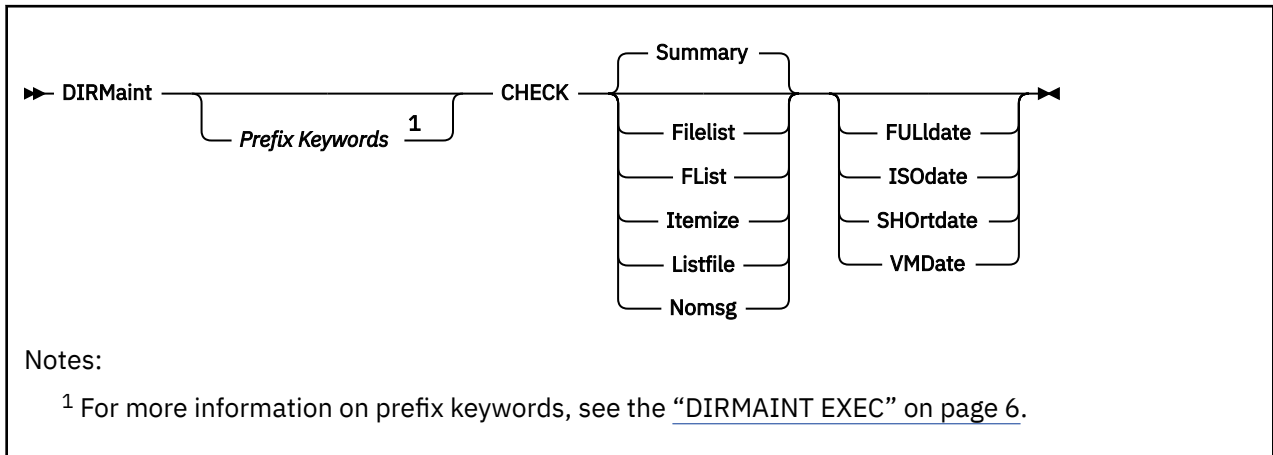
DIRMaint Prefix Keywords $^1$ CHECK Summary Filelist FList Itemize Listfile Nomsg FULldate ISOdate SHOrtdate VMDate

Notes:

$^1$ For more information on prefix keywords, see the "DIRMAINT EXEC" on page 6.